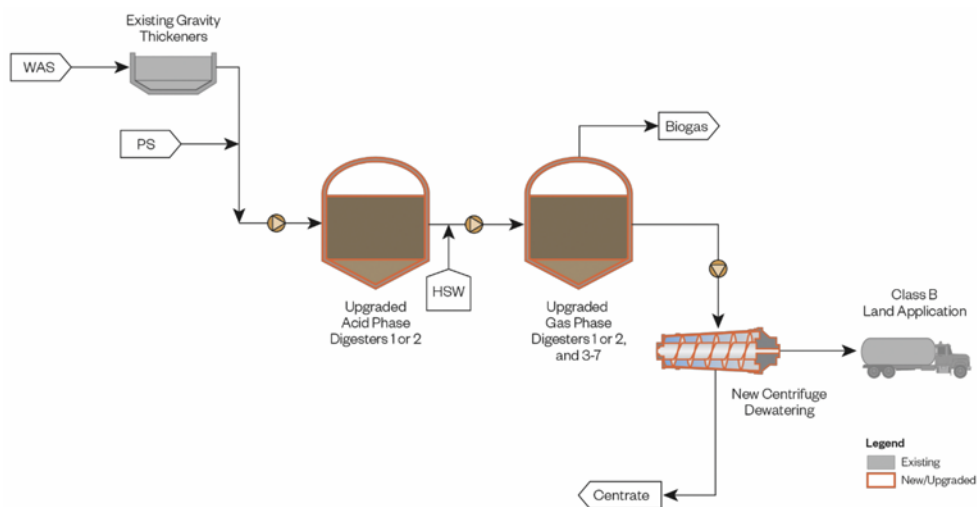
Existing Gravity Thickeners

WAS

PS

Biogas

HSW

Upgraded Acid Phase Digesters 1 or 2

Upgraded Gas Phase Digesters 1 or 2, and 3-7

Class B Land Application

New Centrifuge Dewatering

Legend

Existing

New/Upgraded

Centrate